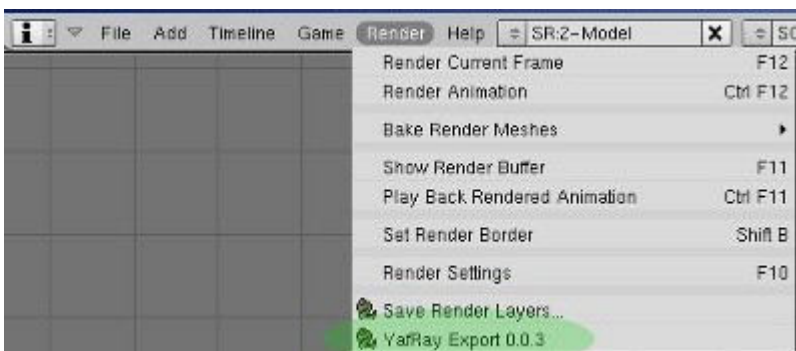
File Add Timeline Game Render Help SR:2-Model X SC

Render Current Frame F12
Render Animation Ctrl F12
Bake Render Meshes
Show Render Buffer F11
Play Back Rendered Animation Ctrl F11
Set Render Border Shift B
Render Settings F10
Save Render Layers...
YafRay Export 0.0.3